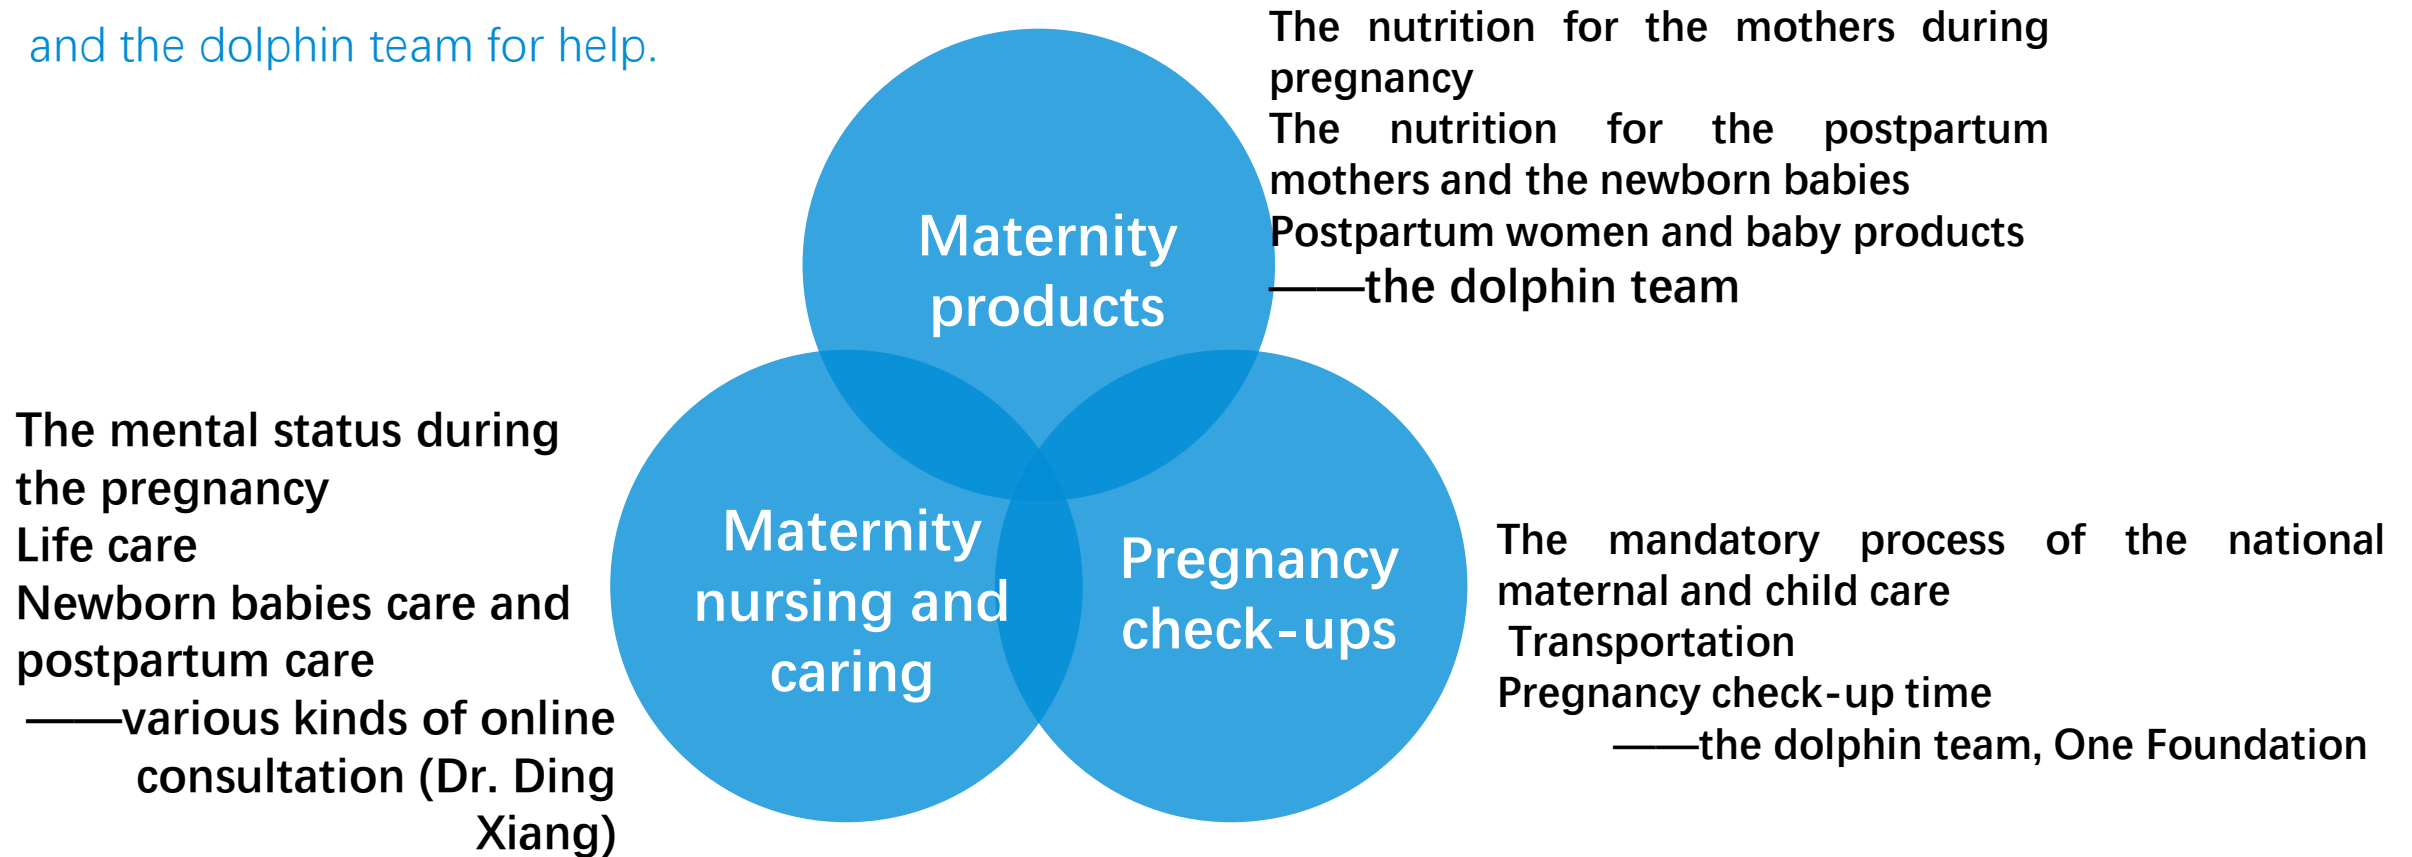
and the dolphin team for help.

Maternity products

The nutrition for the mothers during pregnancy
The nutrition for the postpartum mothers and the newborn babies
Postpartum women and baby products
——the dolphin team

The mental status during the pregnancy
Life care
Newborn babies care and postpartum care
——various kinds of online consultation (Dr. Ding Xiang)

Maternity nursing and caring

Pregnancy check-ups

The mandatory process of the national maternal and child care
Transportation
Pregnancy check-up time
——the dolphin team, One Foundation